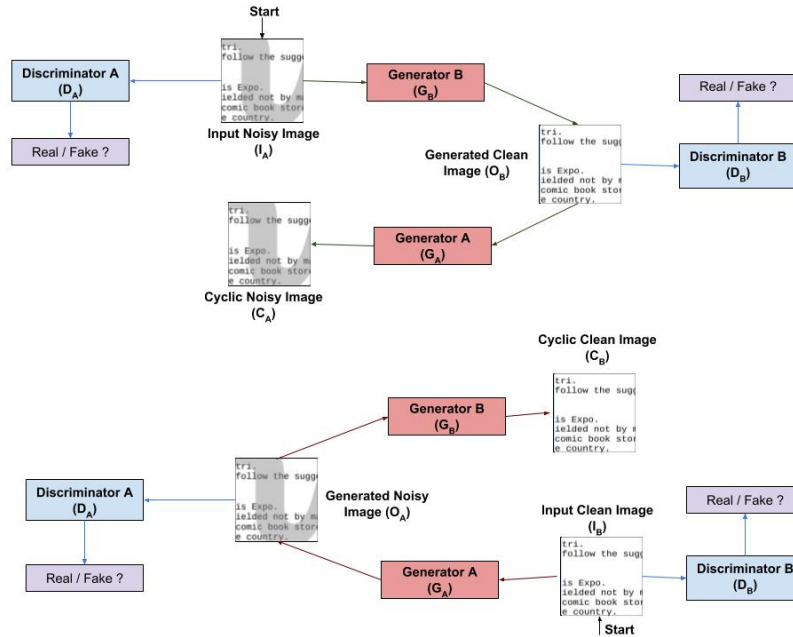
Start

Discriminator A
($D_A$)

Real / Fake ?

tri.
follow the sugg

is Expo.
ielded not by m
comic book stor
e country.

Input Noisy Image
($I_A$)

Generator B
($G_B$)

Real / Fake ?

tri.
follow the sug

is Expo.
ielded not by m
comic book stor
e country.

Generated Clean Image ($O_B$)

Discriminator B
($D_B$)

tri.
follow the sugg

is Expo.
ielded not by m
comic book stor
e country.

Cyclic Noisy Image
($C_A$)

Generator A
($G_A$)

Cyclic Clean Image
($C_B$)

tri.
follow the sug

is Expo.
ielded not by m
comic book stor
e country.

Generator B
($G_B$)

Discriminator A
($D_A$)

tri.
follow the sugg

is Expo.
ielded not by m
comic book stor
e country.

Generated Noisy Image ($O_A$)

Real / Fake ?

Real / Fake ?

Input Clean Image
($I_B$)

tri.
follow the sug

is Expo.
ielded not by m
comic book stor
e country.

Generator A
($G_A$)

Discriminator B
($D_B$)

Start